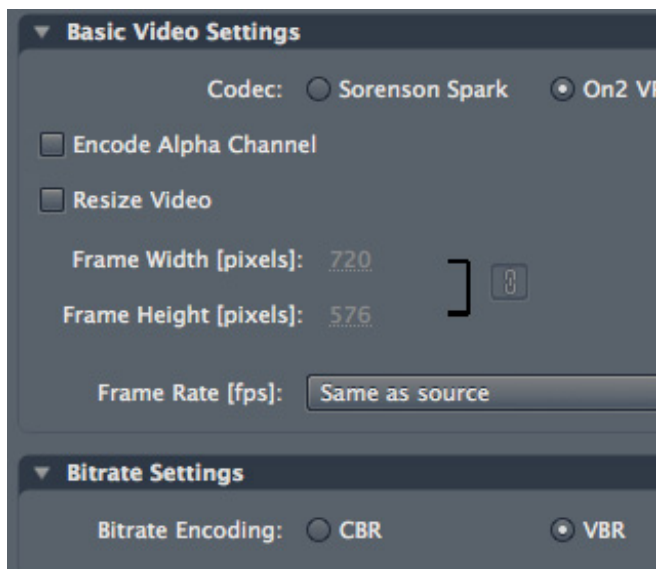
Basic Video Settings

Codec: Sorenson Spark On2 VP

Encode Alpha Channel

Resize Video

Frame Width [pixels]: 720

Frame Height [pixels]: 576

Frame Rate [fps]: Same as source

Bitrate Settings

Bitrate Encoding: CBR VBR